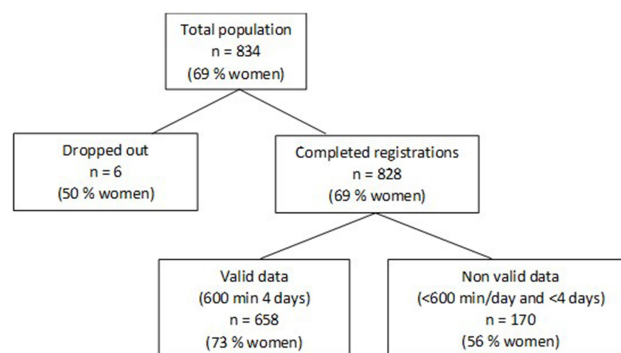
Total population
n = 834
(69 % women)

Dropped out
n = 6
(50 % women)

Completed registrations
n = 828
(69 % women)

Valid data
(600 min 4 days)
n = 658
(73 % women)

Non valid data
(<600 min/day and <4 days)
n = 170
(56 % women)